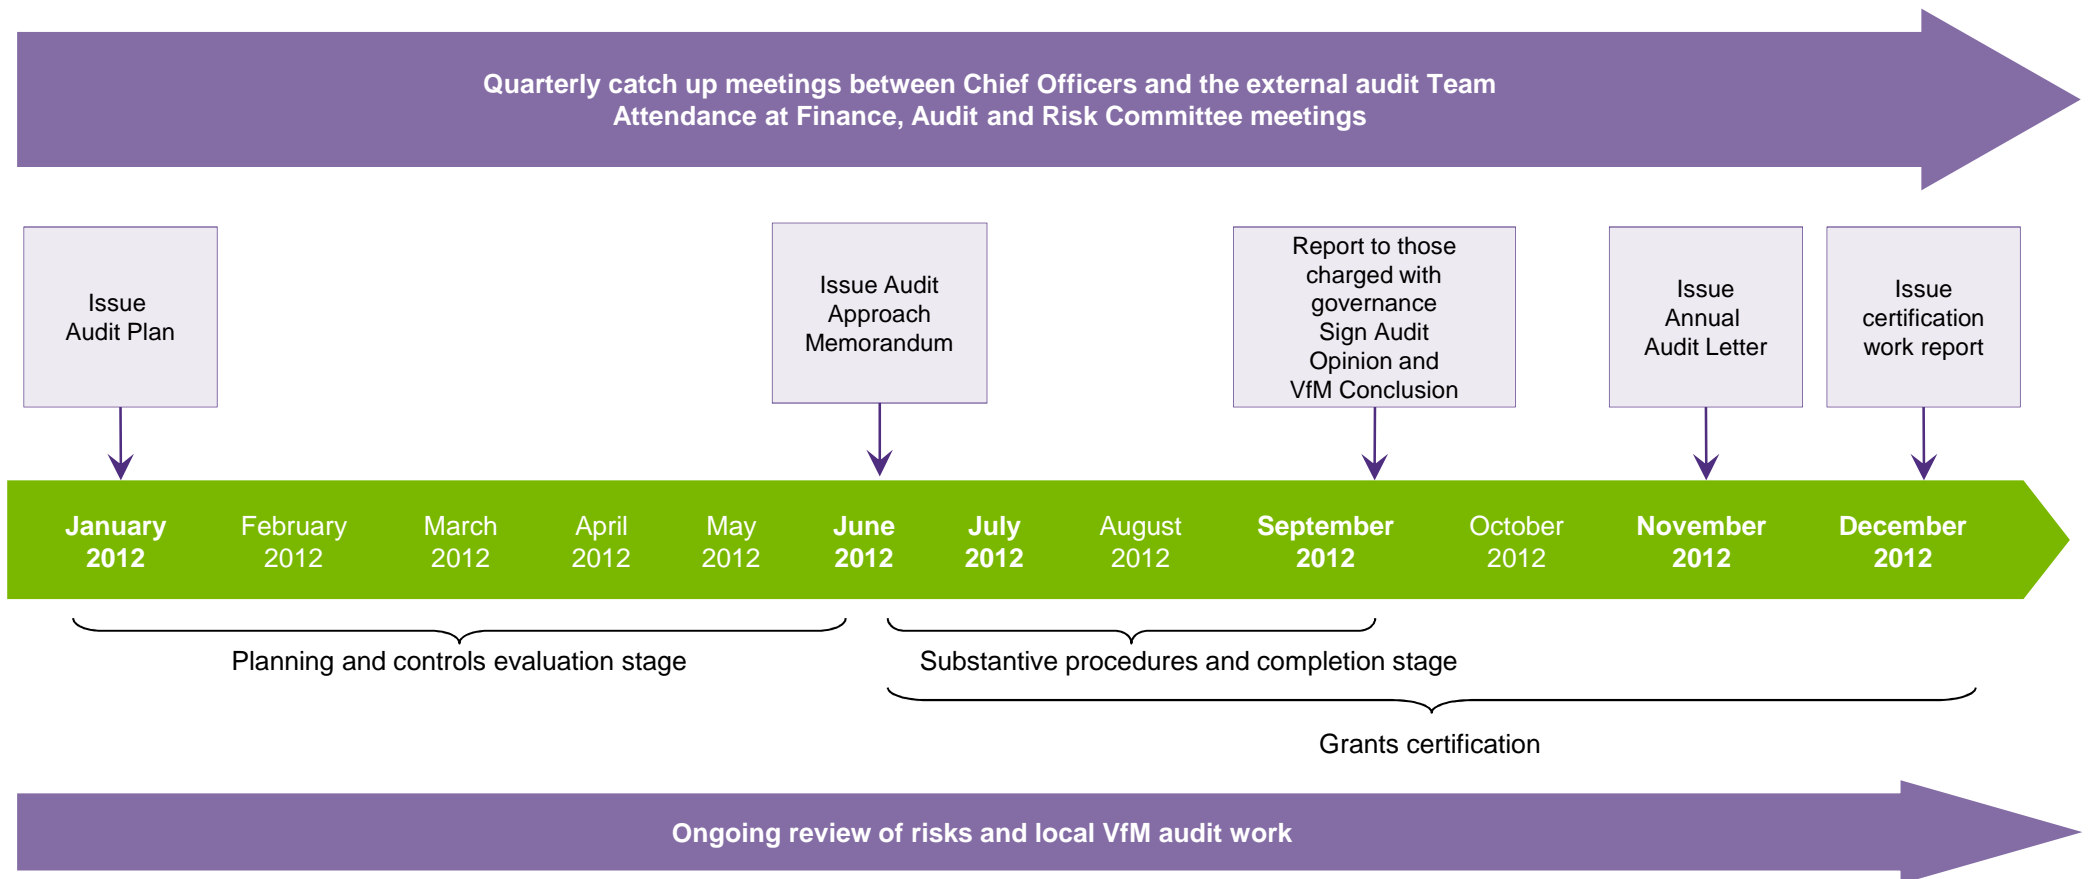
Quarterly catch up meetings between Chief Officers and the external audit Team
Attendance at Finance, Audit and Risk Committee meetings

Issue
Audit Plan

Issue Audit
Approach
Memorandum

Report to those
charged with
governance
Sign Audit
Opinion and
VfM Conclusion

Issue
Annual
Audit Letter

Issue
certification
work report

January
2012

February
2012

March
2012

April
2012

May
2012

June
2012

July
2012

August
2012

September
2012

October
2012

November
2012

December
2012

Planning and controls evaluation stage

Substantive procedures and completion stage

Grants certification

Ongoing review of risks and local VfM audit work